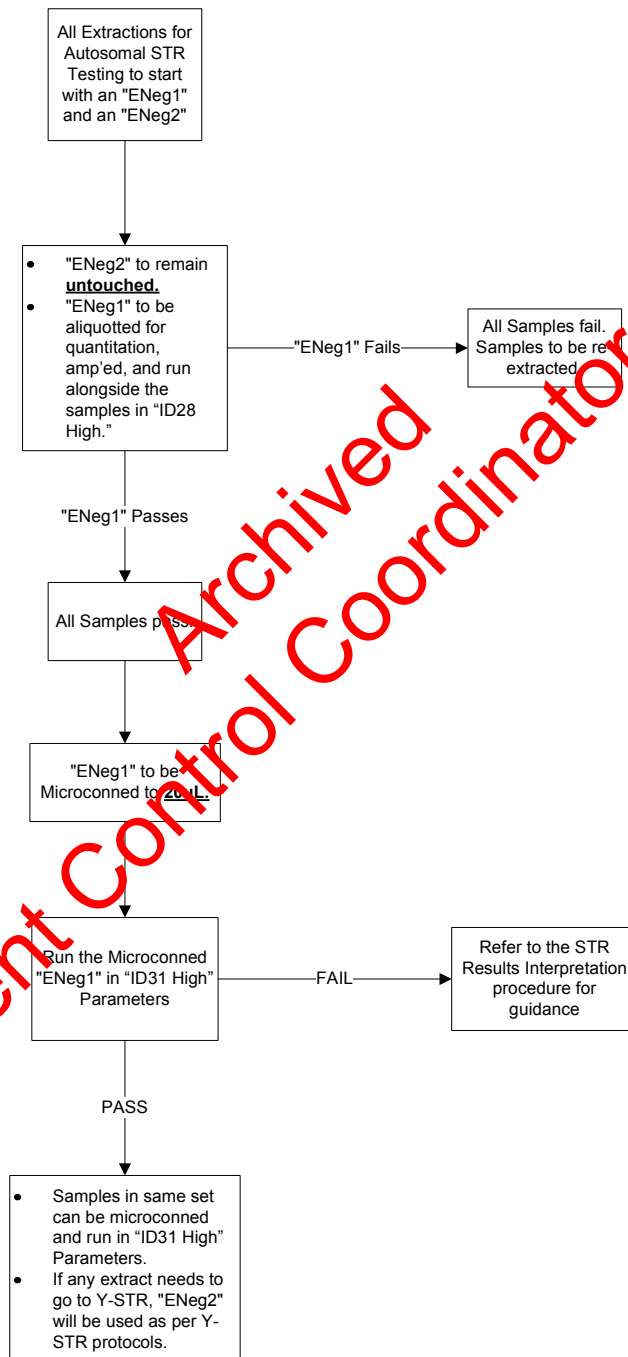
All Extractions for Autosomal STR Testing to start with an "ENeg1" and an "ENeg2"

- "ENeg2" to remain **untouched.**
- "ENeg1" to be aliquotted for quantitation, amp'ed, and run alongside the samples in "ID28 High."

"ENeg1" Fails

All Samples fail. Samples to be re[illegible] extracted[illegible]

"ENeg1" Passes

All Samples p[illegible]s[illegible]

"ENeg1" to be Microconned to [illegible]L.

Run the Microconned "ENeg1" in "ID31 High" Parameters

FAIL

Refer to the STR Results Interpretation procedure for guidance

PASS

- Samples in same set can be microconned and run in "ID31 High" Parameters.
- If any extract needs to go to Y-STR, "ENeg2" will be used as per Y-STR protocols.

Archived

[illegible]nt Control Coordinator